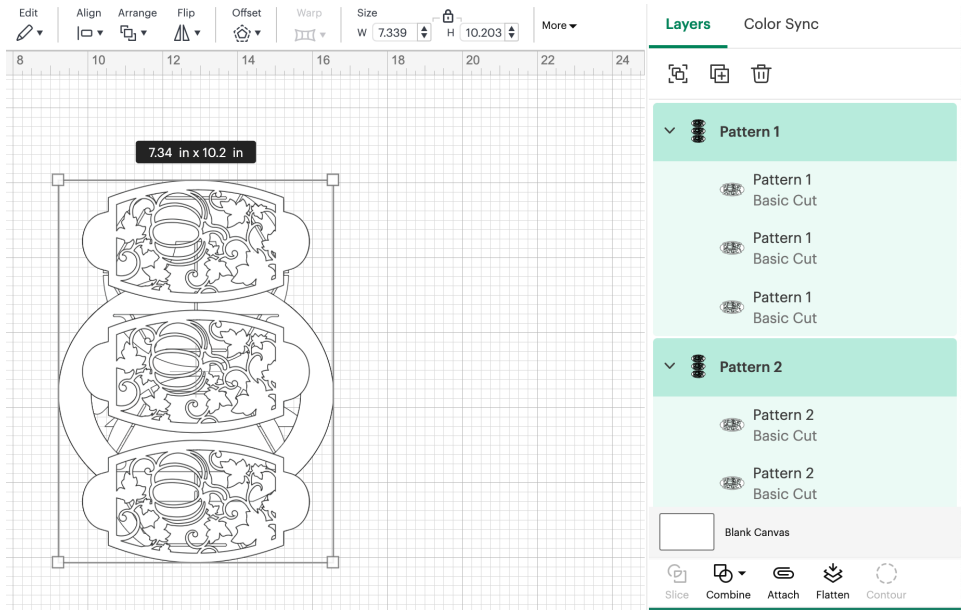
Edit

Align

Arrange

Flip

Offset

Warp

Size

W 7.339

H 10.203

More

Layers

Color Sync

8 10 12 14 16 18 20 22 24

7.34 in x 10.2 in

Pattern 1

Pattern 1
Basic Cut

Pattern 1
Basic Cut

Pattern 1
Basic Cut

Pattern 2

Pattern 2
Basic Cut

Pattern 2
Basic Cut

Blank Canvas

Slice

Combine

Attach

Flatten

Contour